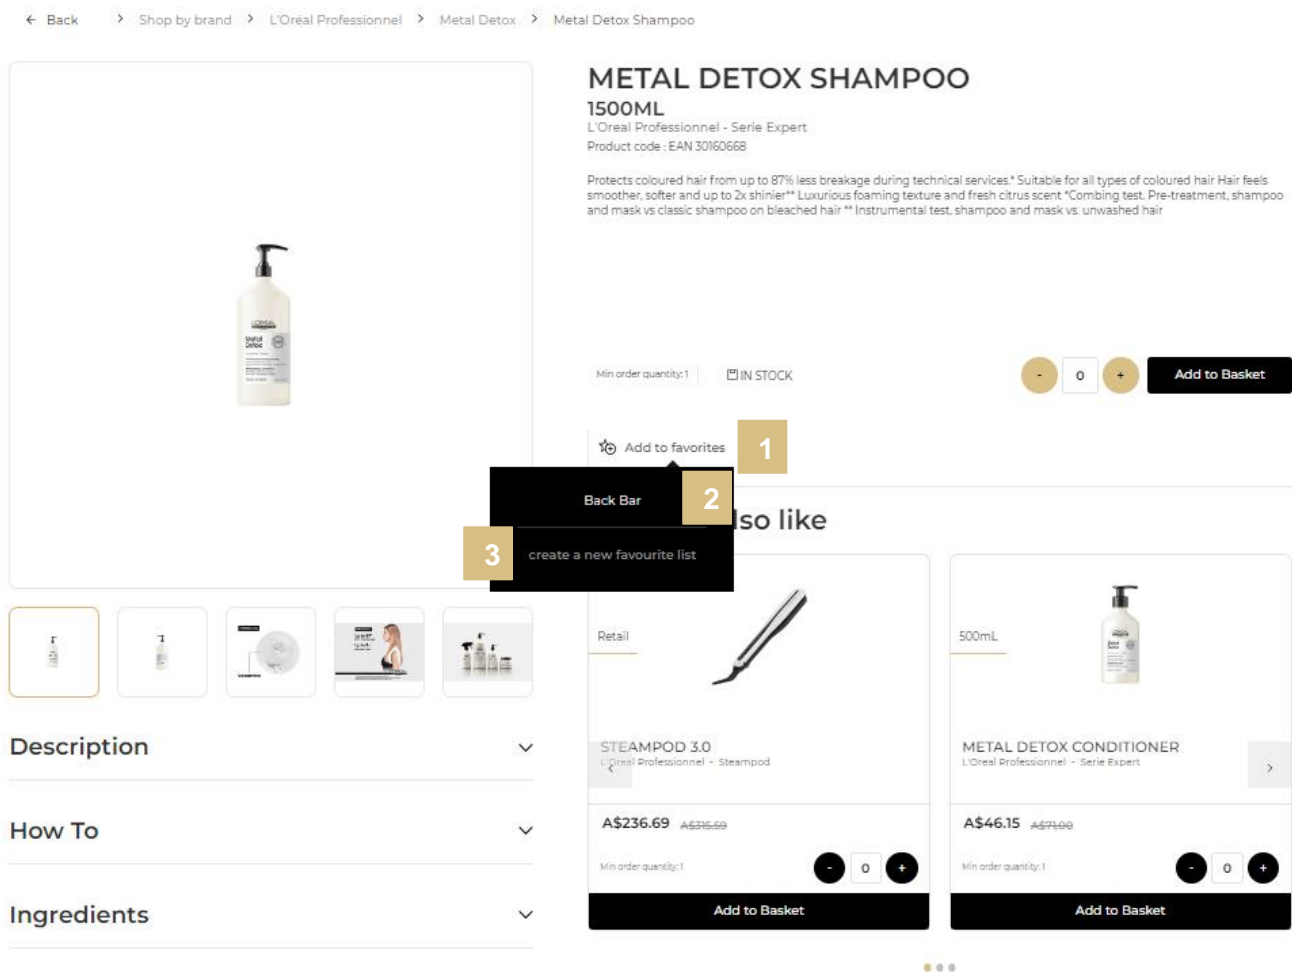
Back > Shop by brand > L'Oréal Professionnel > Metal Detox > Metal Detox Shampoo

METAL DETOX SHAMPOO
1500ML
L'Oreal Professionnel - Serie Expert
Product code : EAN 30160668

Protects coloured hair from up to 87% less breakage during technical services.* Suitable for all types of coloured hair Hair feels smoother, softer and up to 2x shinier** Luxurious foaming texture and fresh citrus scent *Combing test. Pre-treatment, shampoo and mask vs classic shampoo on bleached hair ** Instrumental test, shampoo and mask vs. unwashed hair

Min order quantity: 1
IN STOCK
- 0 +
Add to Basket

Add to favorites
1
Back Bar
2
3
create a new favourite list
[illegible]lso like

Retail
STEAMPOD 3.0
L'Oreal Professionnel - Steampod
A$236.69 A$315.59
Min order quantity: 1
- 0 +
Add to Basket

500mL
METAL DETOX CONDITIONER
L'Oreal Professionnel - Serie Expert
A$46.15 A$71.00
Min order quantity: 1
- 0 +
Add to Basket

Description
How To
Ingredients